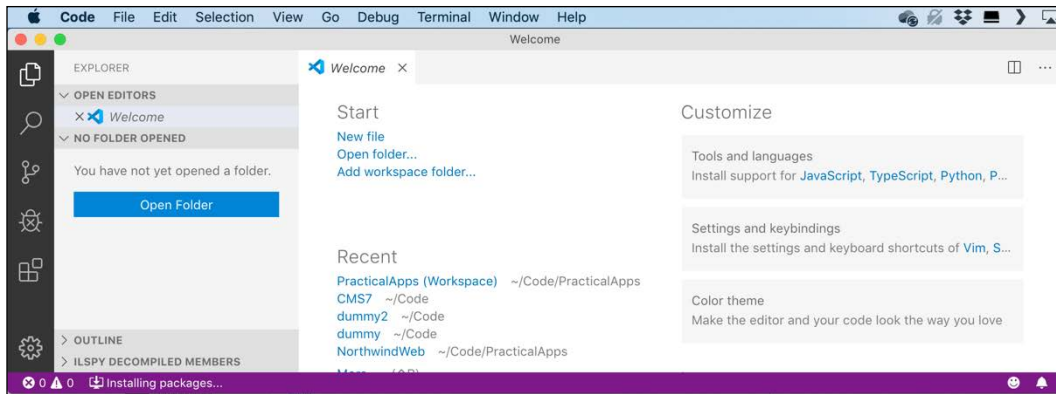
Code File Edit Selection View Go Debug Terminal Window Help

Welcome

EXPLORER

OPEN EDITORS

× Welcome

NO FOLDER OPENED

You have not yet opened a folder.

Open Folder

OUTLINE

ILSPY DECOMPILED MEMBERS

Welcome ×

Start

New file
Open folder...
Add workspace folder...

Recent

PracticalApps (Workspace) ~/Code/PracticalApps
CMS7 ~/Code
dummy2 ~/Code
dummy ~/Code
NorthwindWeb ~/Code/PracticalApps
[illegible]

Customize

Tools and languages
Install support for JavaScript, TypeScript, Python, P...

Settings and keybindings
Install the settings and keyboard shortcuts of Vim, S...

Color theme
Make the editor and your code look the way you love

⊗ 0 ⚠ 0 Installing packages...